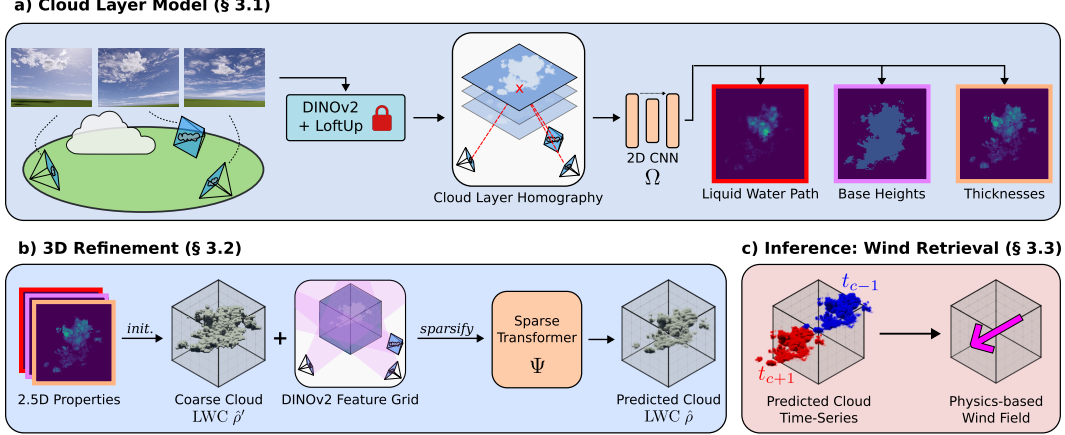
a) Cloud Layer Model (§ 3.1)

DINOv2 + LoftUp

Cloud Layer Homography

2D CNN
$\Omega$

Liquid Water Path

Base Heights

Thicknesses

b) 3D Refinement (§ 3.2)

init.

2.5D Properties

Coarse Cloud
LWC $\hat{\rho}'$

+

DINOv2 Feature Grid

sparsify

Sparse Transformer
$\Psi$

Predicted Cloud
LWC $\hat{\rho}$

c) Inference: Wind Retrieval (§ 3.3)

$t_{c-1}$

$t_{c+1}$

Predicted Cloud Time-Series

Physics-based Wind Field